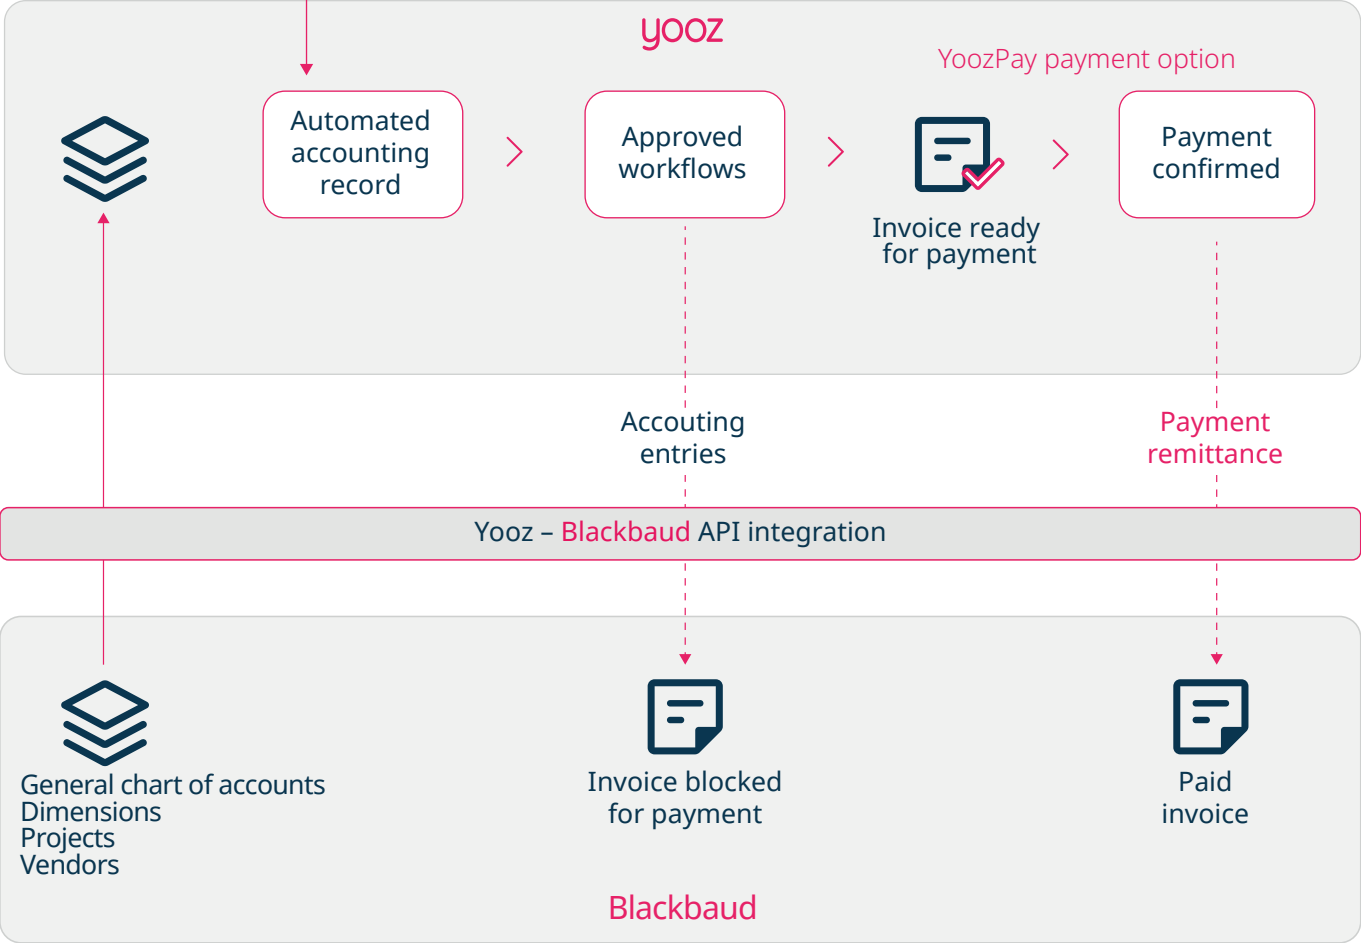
yooz

YoozPay payment option

Automated accounting record

Approved workflows

Invoice ready for payment

Payment confirmed

Accouting entries

Payment remittance

Yooz – Blackbaud API integration

General chart of accounts
Dimensions
Projects
Vendors

Invoice blocked for payment

Paid invoice

Blackbaud